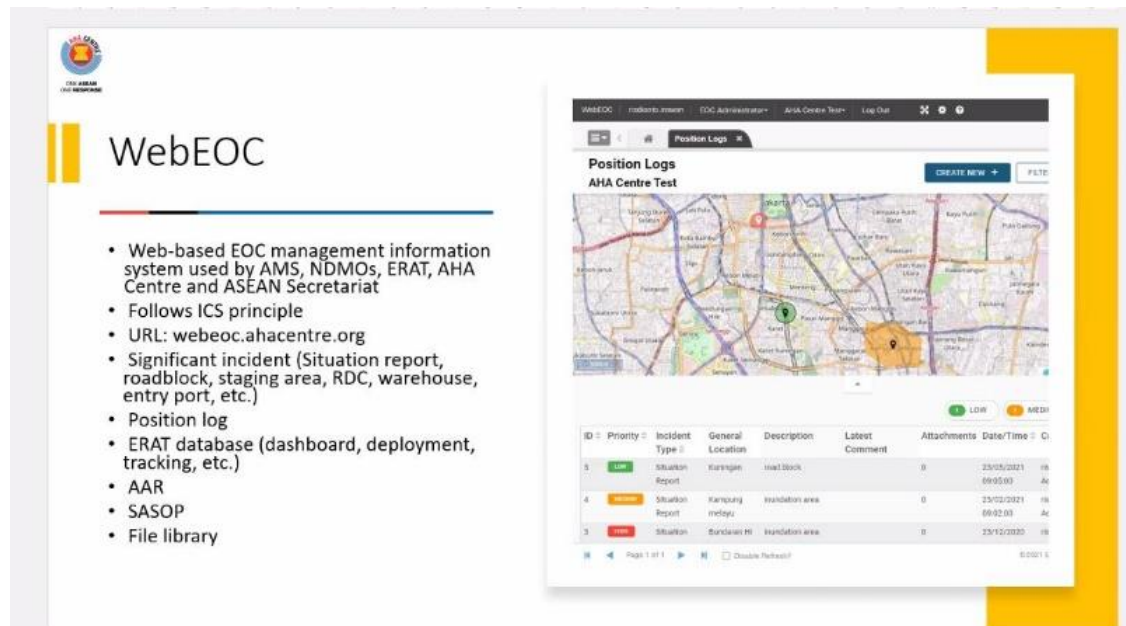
AHA CENTRE
ONE ASEAN
ONE RESPONSE

WebEOC

• Web-based EOC management information system used by AMS, NDMOs, ERAT, AHA Centre and ASEAN Secretariat
• Follows ICS principle
• URL: webeoc.ahacentre.org
• Significant incident (Situation report, roadblock, staging area, RDC, warehouse, entry port, etc.)
• Position log
• ERAT database (dashboard, deployment, tracking, etc.)
• AAR
• SASOP
• File library

WebEOC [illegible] EOC Administrator AHA Centre Test Log Out

Position Logs ×

Position Logs
AHA Centre Test

CREATE NEW +
FILTE

LOW
MEDI

| ID | Priority | Incident Type | General Location | Description | Latest Comment | Attachments | Date/Time | C |
|---|---|---|---|---|---|---|---|---|
| 5 | LOW | Situation Report | Kuningan | road block | | 0 | 23/05/2021 09:05:00 | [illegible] |
| 4 | MEDIUM | Situation Report | Kampung melayu | inundation area | | 0 | 23/02/2021 09:02:00 | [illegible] |
| 3 | HIGH | Situation | Bundaran HI | inundation area | | 0 | 23/12/2020 | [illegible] |

Page 1 of 1
Disable Refresh?
©2021 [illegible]